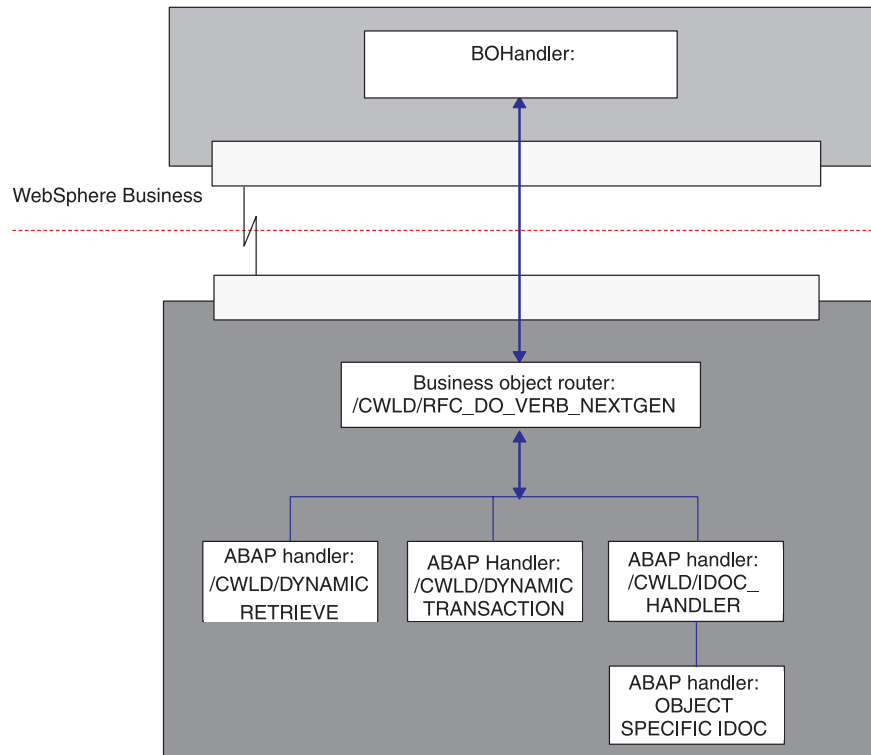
BOHandler:

WebSphere Business

Business object router:
/CWLD/RFC_DO_VERB_NEXTGEN

ABAP handler:
/CWLD/DYNAMIC
RETRIEVE

ABAP Handler:
/CWLD/DYNAMIC
TRANSACTION

ABAP handler:
/CWLD/IDOC_
HANDLER

ABAP handler:
OBJECT
SPECIFIC IDOC